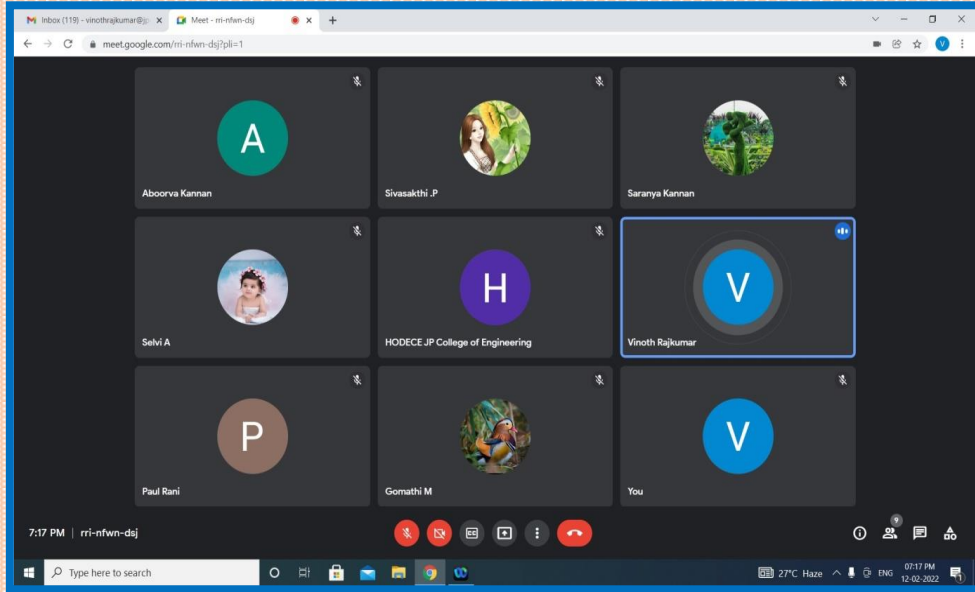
Inbox (119) - vinothrajkumar@j

Meet - rri-nfwn-dsj

meet.google.com/rri-nfwn-dsj?pli=1

V

A

Aboorva Kannan

Sivasakthi .P

Saranya Kannan

Selvi A

H

HODECE JP College of Engineering

V

Vinoth Rajkumar

P

Paul Rani

Gomathi M

V

You

7:17 PM | rri-nfwn-dsj

9

Type here to search

27°C Haze

ENG

07:17 PM
12-02-2022